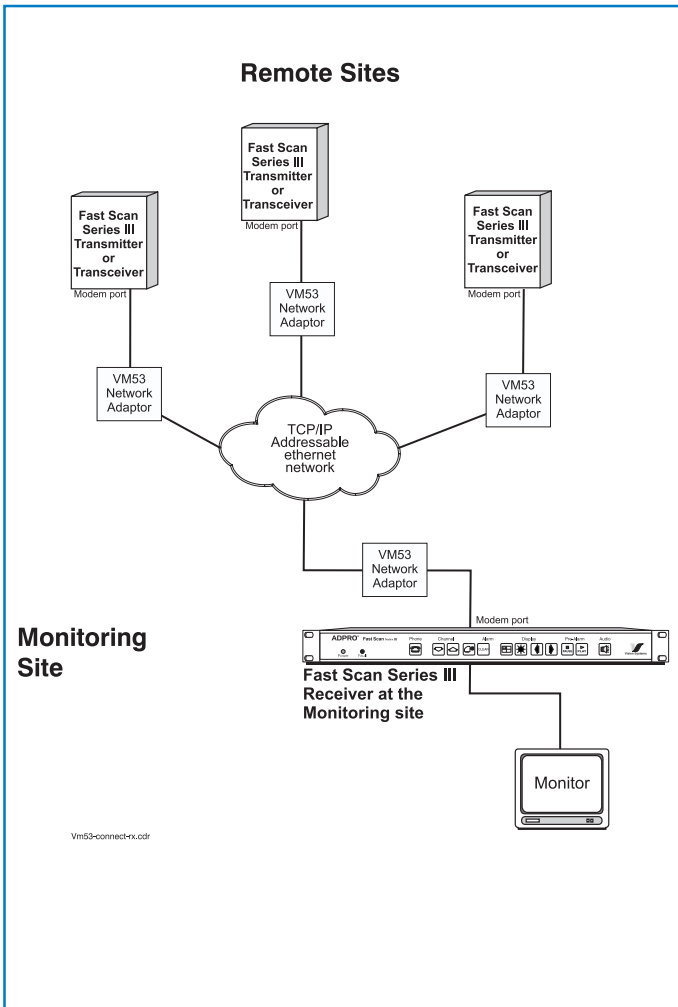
Remote Sites

Fast Scan Series III Transmitter or Transceiver
Modem port

Fast Scan Series III Transmitter or Transceiver
Modem port

Fast Scan Series III Transmitter or Transceiver
Modem port

VM53 Network Adaptor

VM53 Network Adaptor

VM53 Network Adaptor

TCP/IP Addressable ethernet network

VM53 Network Adaptor

Modem port

Monitoring Site

ADPRO Fast Scan Series III
Power Fault
Phone Channel Alarm Display Pre-Alarm Audio

Fast Scan Series III Receiver at the Monitoring site

Monitor

Vm53-connect-rx.cdr